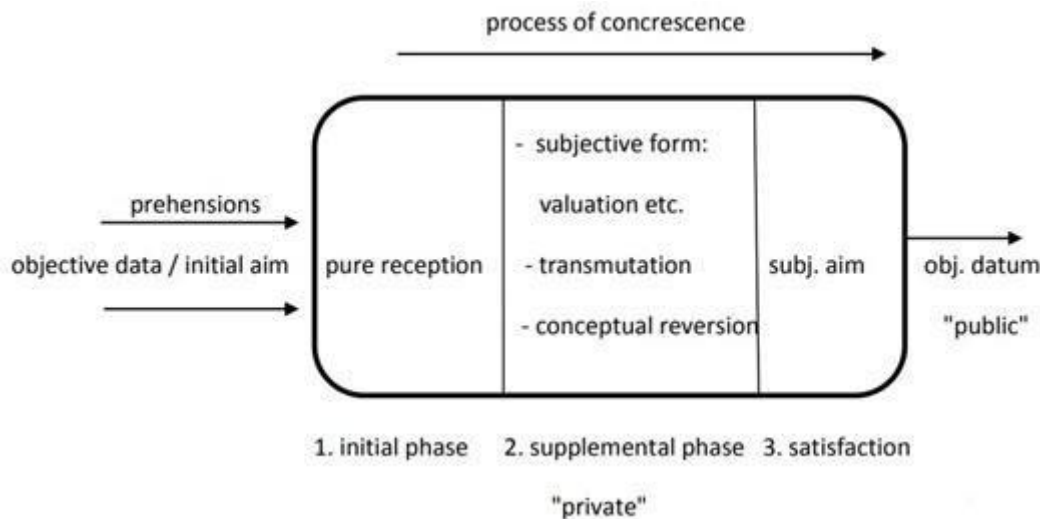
process of concrescence

prehensions

objective data / initial aim

pure reception

- subjective form:

valuation etc.

- transmutation

- conceptual reversion

subj. aim

obj. datum

"public"

1. initial phase

2. supplemental phase

3. satisfaction

"private"